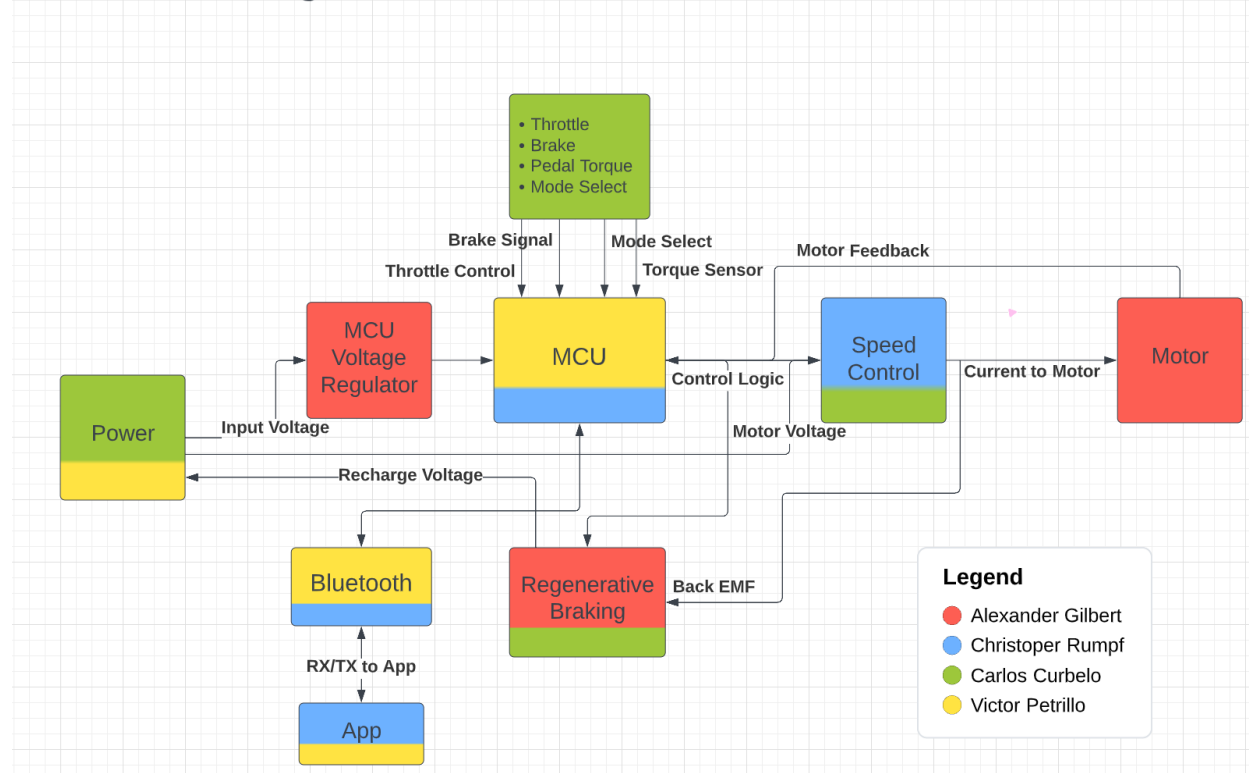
• Throttle
• Brake
• Pedal Torque
• Mode Select

Brake Signal
Mode Select
Throttle Control
Torque Sensor
Motor Feedback

MCU Voltage Regulator
MCU
Speed Control
Motor
Power
Input Voltage
Control Logic
Current to Motor
Motor Voltage
Recharge Voltage

Bluetooth
Regenerative Braking
Back EMF
RX/TX to App
App

Legend
Alexander Gilbert
Christoper Rumpf
Carlos Curbelo
Victor Petrillo